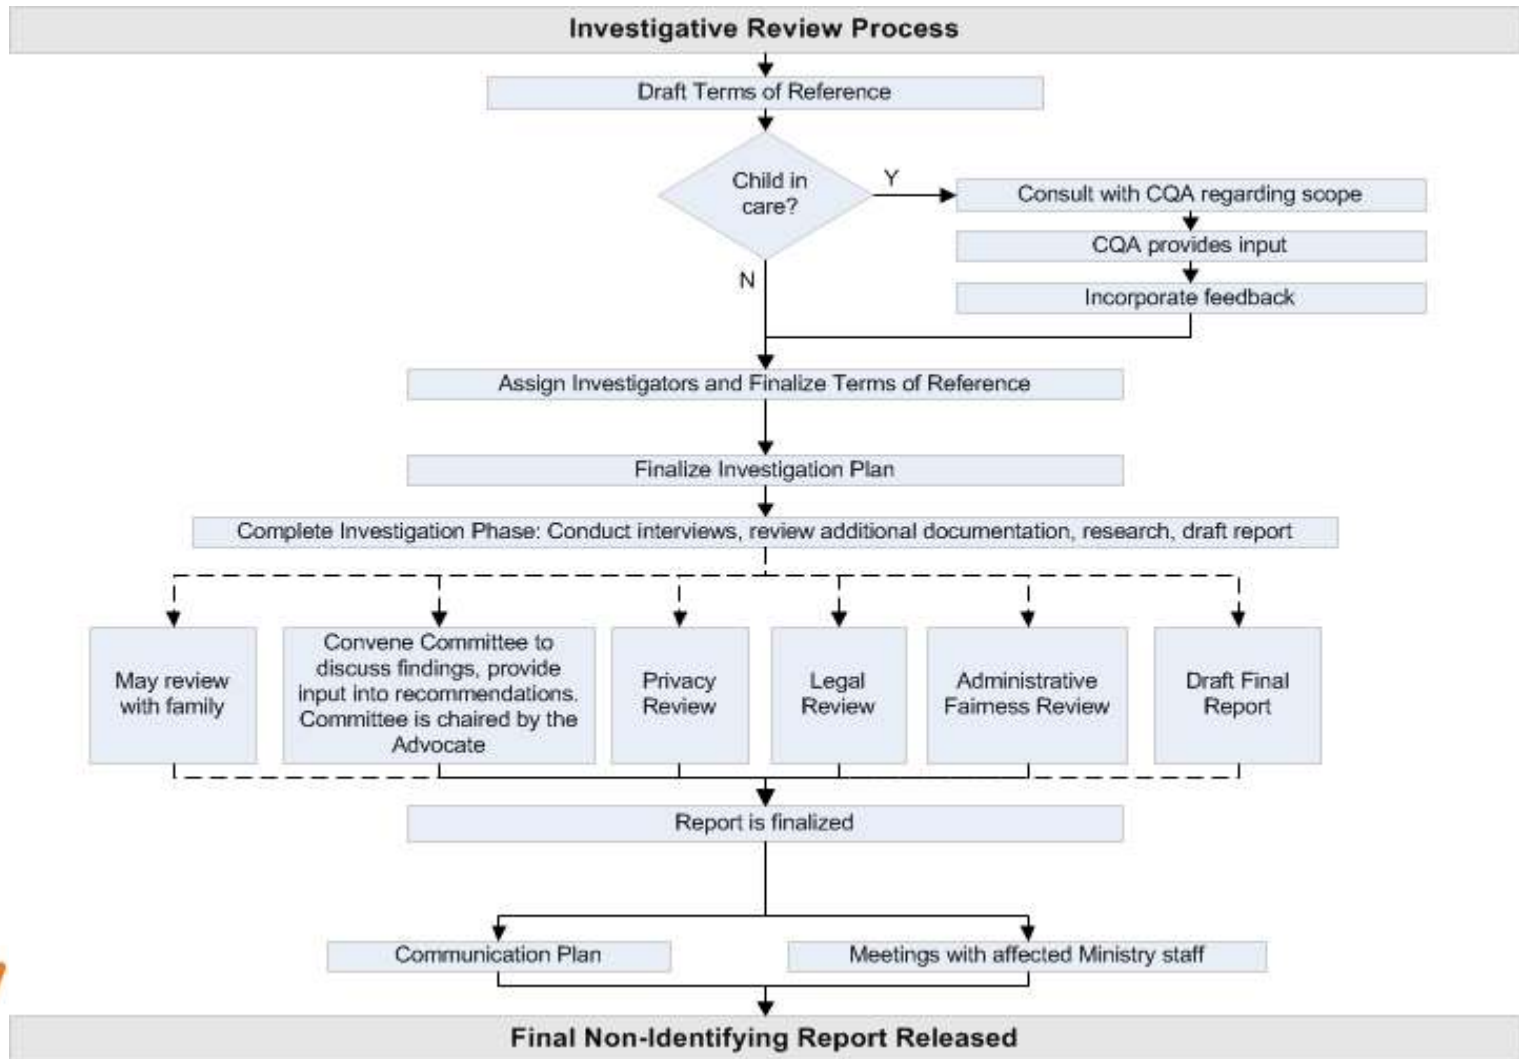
Investigative Review Process

Draft Terms of Reference

Child in care?

Y

Consult with CQA regarding scope

CQA provides input

Incorporate feedback

N

Assign Investigators and Finalize Terms of Reference

Finalize Investigation Plan

Complete Investigation Phase: Conduct interviews, review additional documentation, research, draft report

May review with family

Convene Committee to discuss findings, provide input into recommendations. Committee is chaired by the Advocate

Privacy Review

Legal Review

Administrative Fairness Review

Draft Final Report

Report is finalized

Communication Plan

Meetings with affected Ministry staff

Final Non-Identifying Report Released